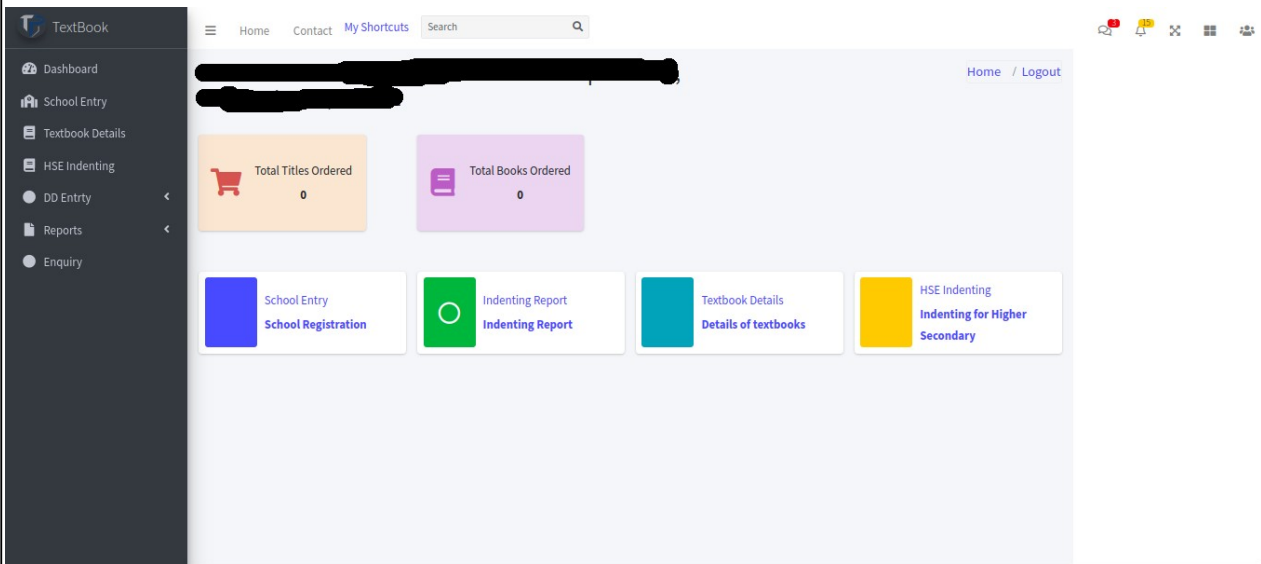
TextBook

Dashboard
School Entry
Textbook Details
HSE Indenting
DD Entrty
Reports
Enquiry

Home Contact My Shortcuts Search

3 15

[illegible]

Home / Logout

Total Titles Ordered
0

Total Books Ordered
0

School Entry
School Registration

Indenting Report
Indenting Report

Textbook Details
Details of textbooks

HSE Indenting
Indenting for Higher Secondary